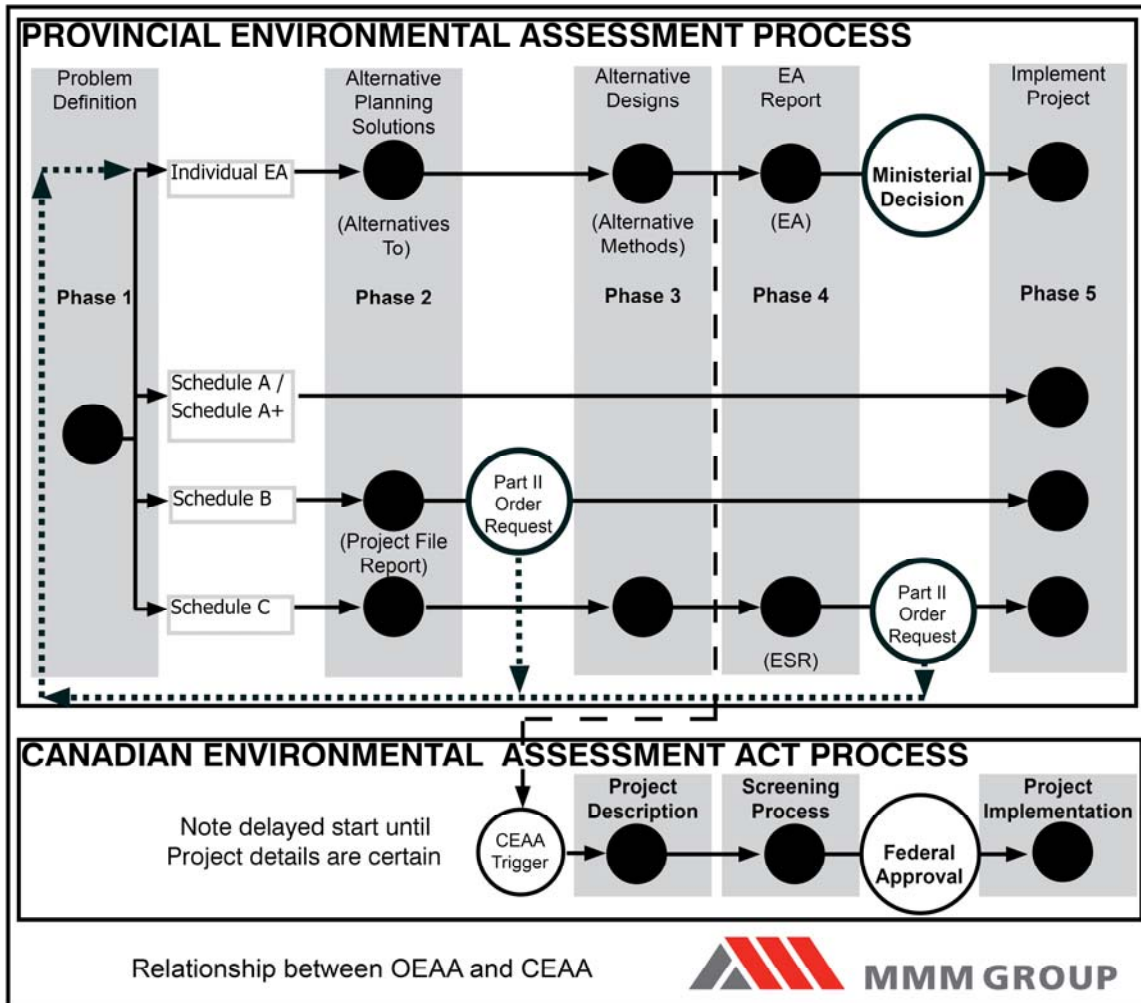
PROVINCIAL ENVIRONMENTAL ASSESSMENT PROCESS

Problem Definition

Alternative Planning Solutions

Alternative Designs

EA Report

Implement Project

Individual EA

(Alternatives To)

(Alternative Methods)

(EA)

Ministerial Decision

Phase 1

Phase 2

Phase 3

Phase 4

Phase 5

Schedule A / Schedule A+

Schedule B

Part II Order Request

(Project File Report)

Schedule C

(ESR)

Part II Order Request

CANADIAN ENVIRONMENTAL ASSESSMENT ACT PROCESS

Note delayed start until Project details are certain

CEAA Trigger

Project Description

Screening Process

Federal Approval

Project Implementation

Relationship between OEAA and CEAA

MMM GROUP